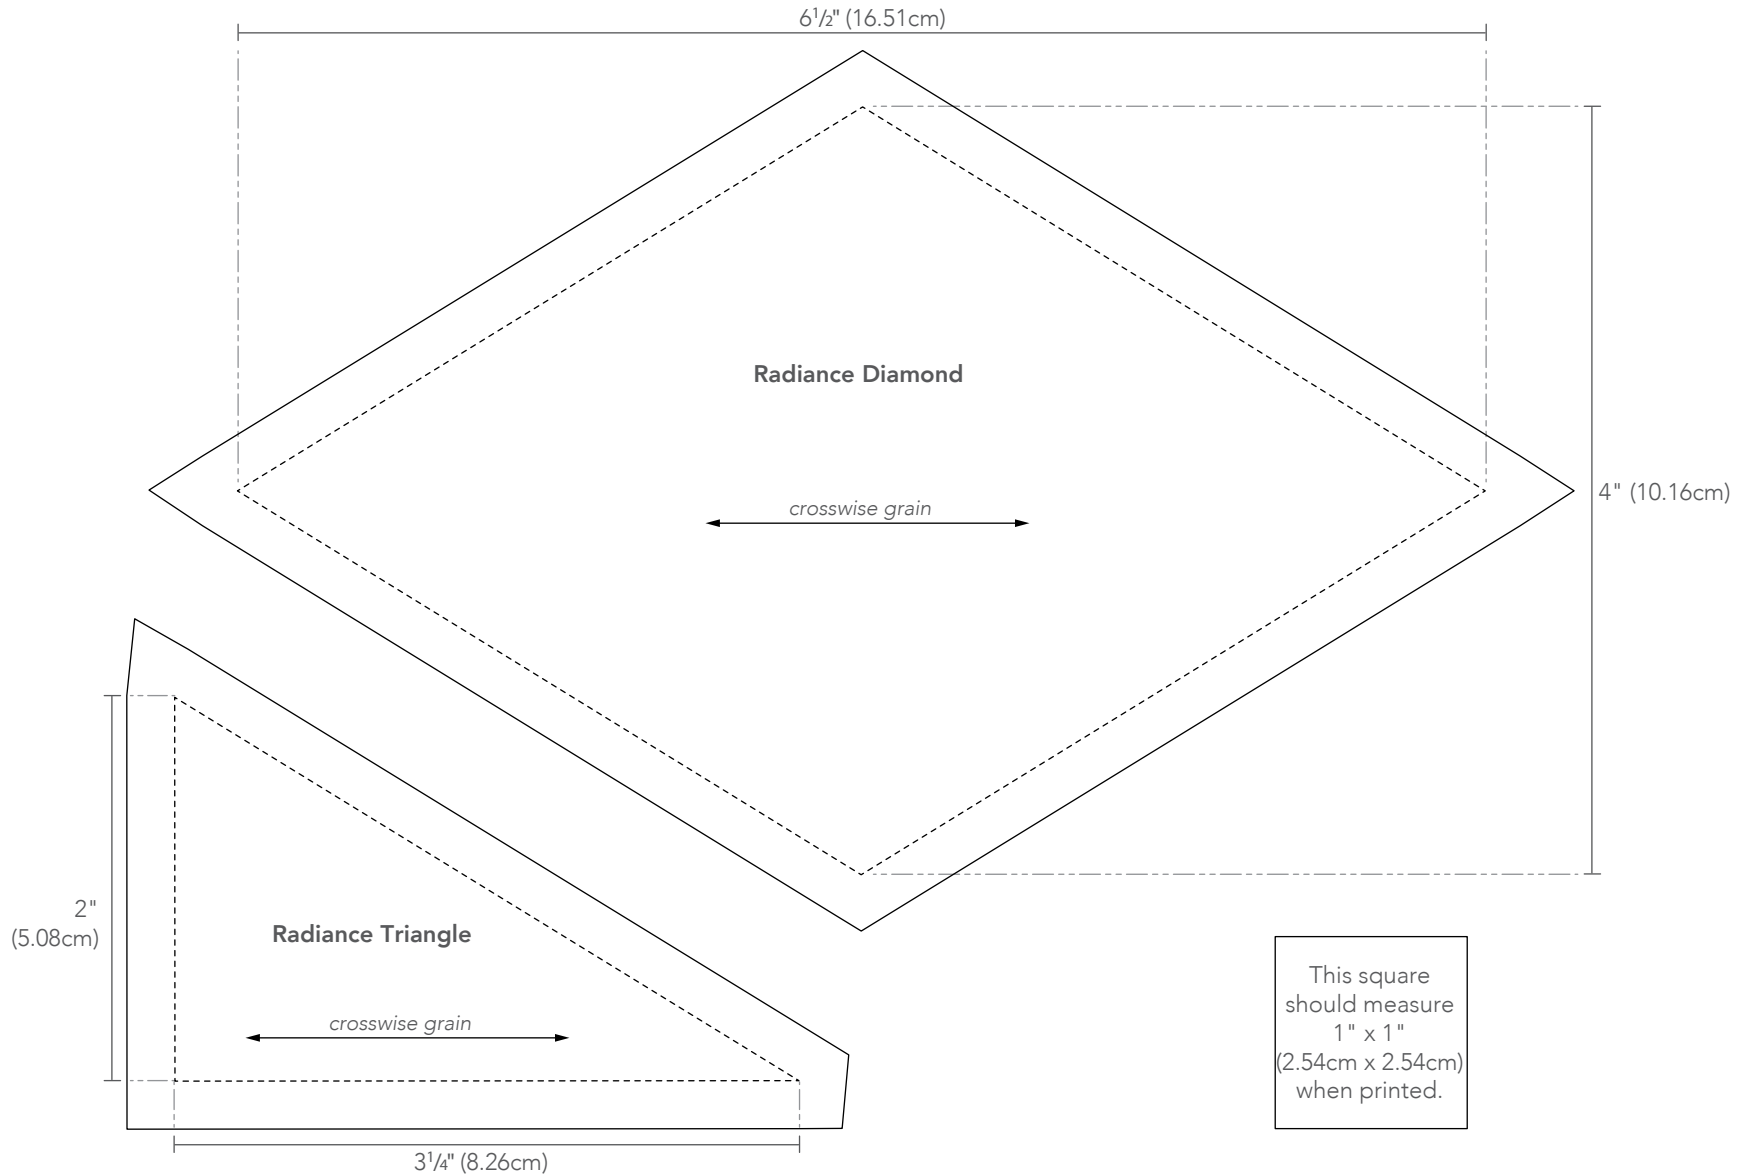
$6\frac{1}{2}$" (16.51cm)

Radiance Diamond

crosswise grain

4" (10.16cm)

2" (5.08cm)

Radiance Triangle

crosswise grain

$3\frac{1}{4}$" (8.26cm)

This square should measure 1" x 1" (2.54cm x 2.54cm) when printed.